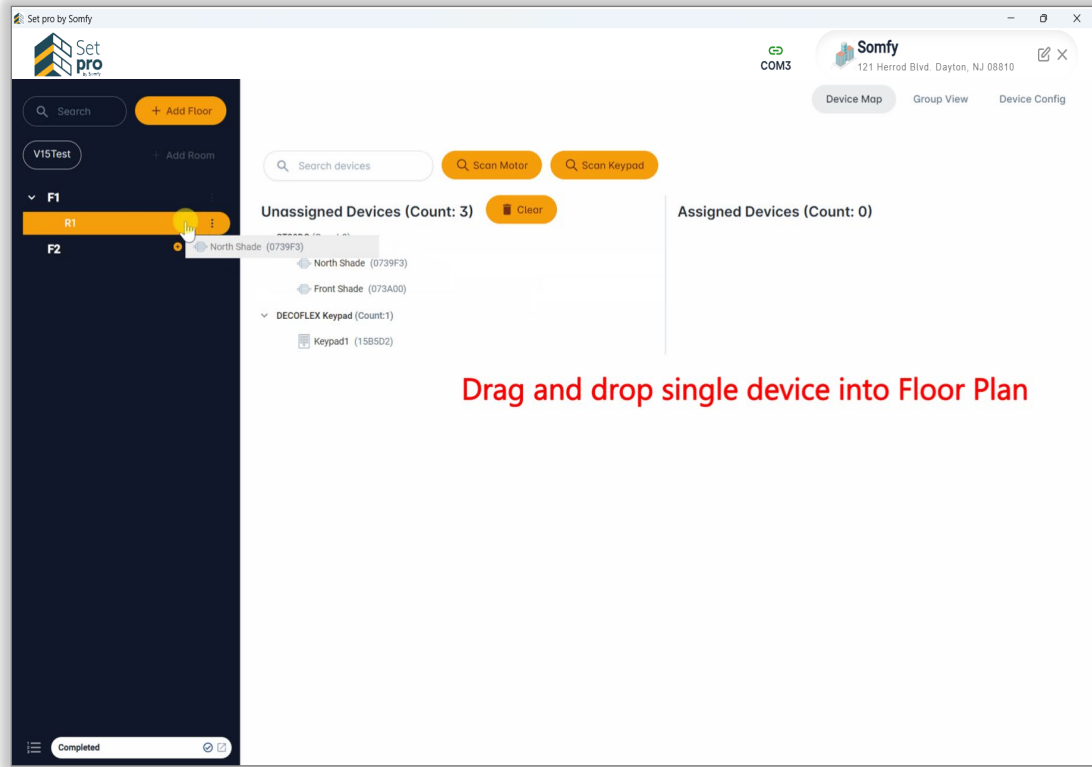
Set pro by Somfy

Set pro by Somfy

COM3

Somfy
121 Herrod Blvd. Dayton, NJ 08810

Device Map Group View Device Config

Search
+ Add Floor

V15Test
+ Add Room

F1
R1
F2

North Shade (0739F3)

Search devices
Scan Motor
Scan Keypad

Unassigned Devices (Count: 3)
Clear

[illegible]
North Shade (0739F3)
Front Shade (073A00)
DECOFLEX Keypad (Count:1)
Keypad1 (15B5D2)

Assigned Devices (Count: 0)

Drag and drop single device into Floor Plan

Completed